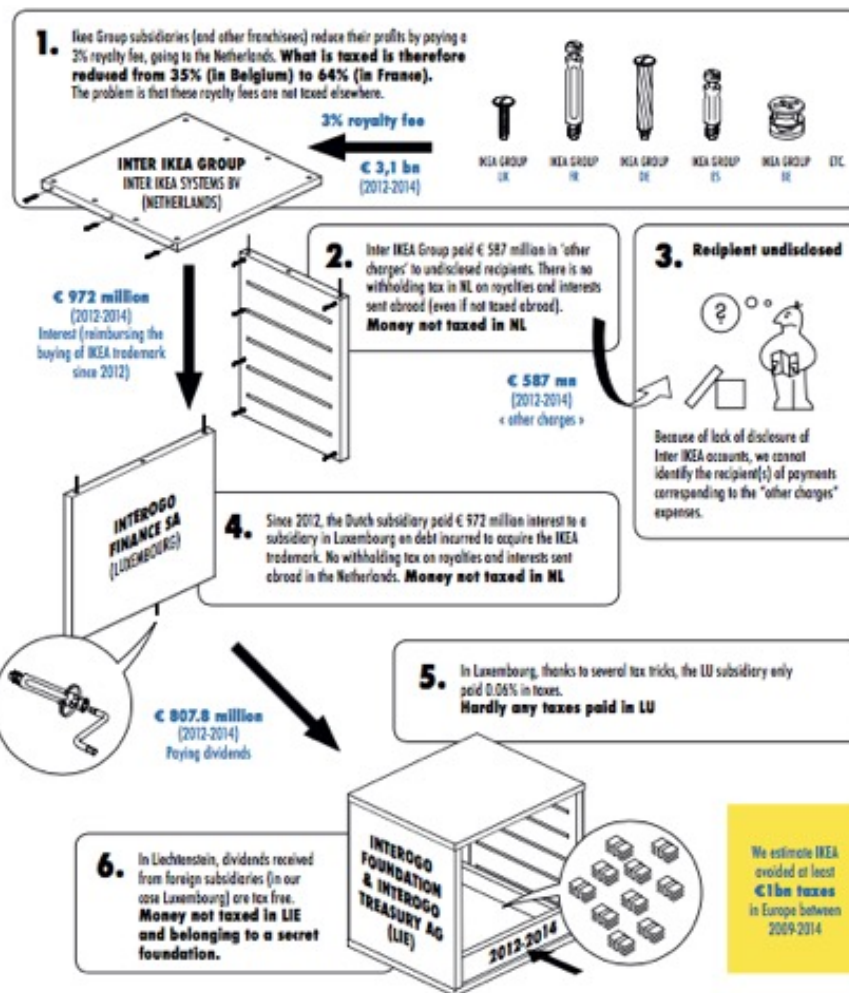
1. Ikea Group subsidiaries (and other franchisees) reduce their profits by paying a 3% royalty fee, going to the Netherlands. What is taxed is therefore reduced from 35% (in Belgium) to 64% (in France). The problem is that these royalty fees are not taxed elsewhere.

3% royalty fee

€ 3,1 bn (2012-2014)

INTER IKEA GROUP
INTER IKEA SYSTEMS BV (NETHERLANDS)

IKEA GROUP UK

IKEA GROUP FR

IKEA GROUP DE

IKEA GROUP ES

IKEA GROUP BE

ETC.

2. Inter IKEA Group paid € 587 million in 'other charges' to undisclosed recipients. There is no withholding tax in NL on royalties and interests sent abroad (even if not taxed abroad).
Money not taxed in NL

3. Recipient undisclosed

€ 972 million (2012-2014)
Interest (reimbursing the buying of IKEA trademark since 2012)

€ 587 mn (2012-2014) « other charges »

Because of lack of disclosure of Inter IKEA accounts, we cannot identify the recipient(s) of payments corresponding to the "other charges" expenses.

INTEROGO FINANCE SA (LUXEMBOURG)

4. Since 2012, the Dutch subsidiary paid € 972 million interest to a subsidiary in Luxembourg on debt incurred to acquire the IKEA trademark. No withholding tax on royalties and interests sent abroad in the Netherlands. Money not taxed in NL

5. In Luxembourg, thanks to several tax tricks, the LU subsidiary only paid 0.06% in taxes.
Hardly any taxes paid in LU

€ 807.8 million (2012-2014)
Paying dividends

INTEROGO FOUNDATION & INTEROGO TREASURY AG (LIE)

2012-2014

6. In Liechtenstein, dividends received from foreign subsidiaries (in our case Luxembourg) are tax free.
Money not taxed in LIE and belonging to a secret foundation.

We estimate IKEA avoided at least €1bn taxes in Europe between 2009-2014